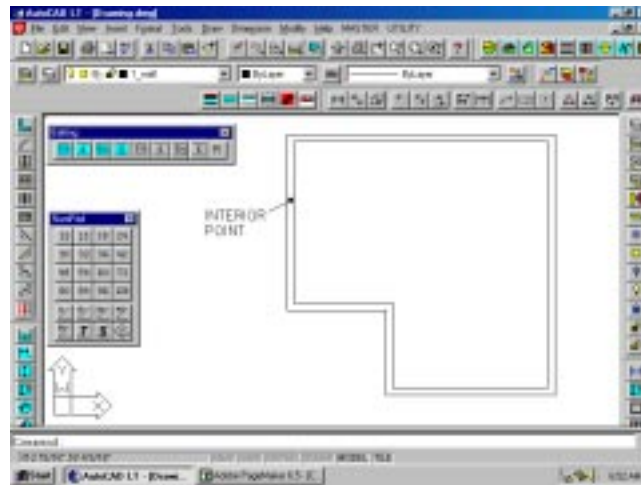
AutoCAD LT - [Drawing.dwg]

File Edit View Insert Format Tools Draw Dimension Modify Help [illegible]

ByLayer

ByLayer

Editing

NumPad

INTERIOR
POINT

Y

X

Command:

MODEL TILE

Start AutoCAD LT - [Drawi... Adobe PageMaker 6.5 - [C...